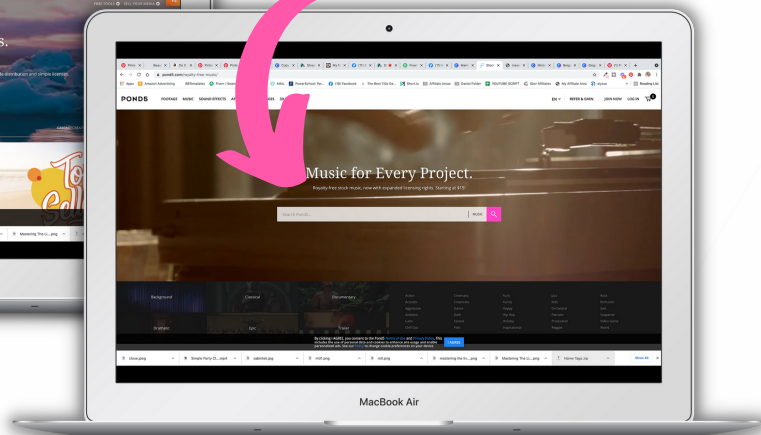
s.

Mastering The Li....png

PONDS FOOTAGE MUSIC SOUND EFFECTS

EN REFER & EARN JOIN NOW LOG IN

Music for Every Project.

Royalty-free stock music, now with expanded licensing rights. Starting at $15!

Search Pond5...

MUSIC

Background

Classical

Documentary

Dramatic

Epic

Trailer

I AGREE

choose.jpeg

Simple Party (1)....mp4

sidemini.jpg

stiff.png

roll.png

mastering the tri....png

Mastering The Li....png

Show All

MacBook Air